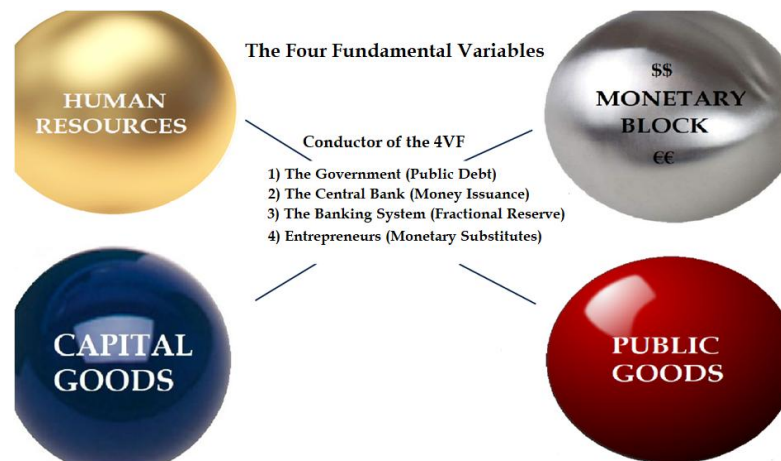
The Four Fundamental Variables

HUMAN RESOURCES

$$
MONETARY BLOCK
€€

Conductor of the 4VF

1) The Government (Public Debt)
2) The Central Bank (Money Issuance)
3) The Banking System (Fractional Reserve)
4) Entrepreneurs (Monetary Substitutes)

CAPITAL GOODS

PUBLIC GOODS